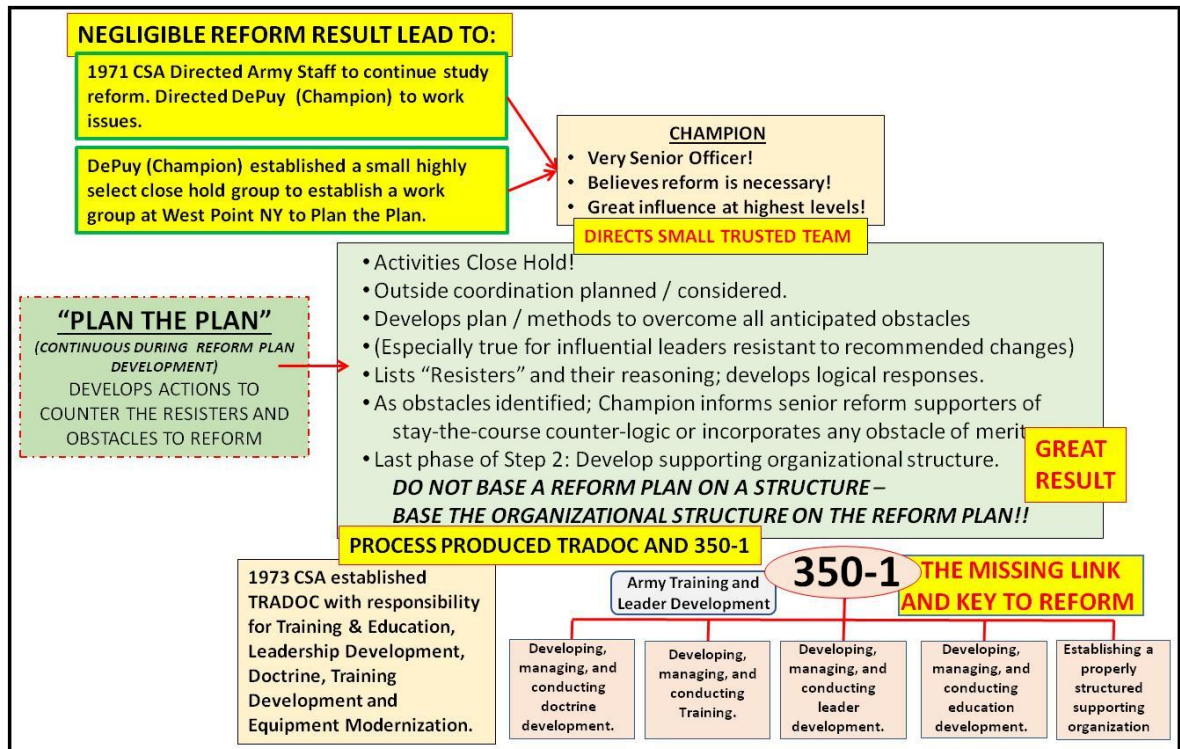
NEGLIGIBLE REFORM RESULT LEAD TO:

1971 CSA Directed Army Staff to continue study reform. Directed DePuy (Champion) to work issues.

DePuy (Champion) established a small highly select close hold group to establish a work group at West Point NY to Plan the Plan.

CHAMPION
• Very Senior Officer!
• Believes reform is necessary!
• Great influence at highest levels!

DIRECTS SMALL TRUSTED TEAM

"PLAN THE PLAN"
(CONTINUOUS DURING REFORM PLAN DEVELOPMENT)
DEVELOPS ACTIONS TO COUNTER THE RESISTERS AND OBSTACLES TO REFORM

• Activities Close Hold!
• Outside coordination planned / considered.
• Develops plan / methods to overcome all anticipated obstacles
• (Especially true for influential leaders resistant to recommended changes)
• Lists "Resisters" and their reasoning; develops logical responses.
• As obstacles identified; Champion informs senior reform supporters of stay-the-course counter-logic or incorporates any obstacle of merit
• Last phase of Step 2: Develop supporting organizational structure.
DO NOT BASE A REFORM PLAN ON A STRUCTURE – BASE THE ORGANIZATIONAL STRUCTURE ON THE REFORM PLAN!!

GREAT RESULT

PROCESS PRODUCED TRADOC AND 350-1

1973 CSA established TRADOC with responsibility for Training & Education, Leadership Development, Doctrine, Training Development and Equipment Modernization.

Army Training and Leader Development

350-1

THE MISSING LINK AND KEY TO REFORM

Developing, managing, and conducting doctrine development.

Developing, managing, and conducting Training.

Developing, managing, and conducting leader development.

Developing, managing, and conducting education development.

Establishing a properly structured supporting organization